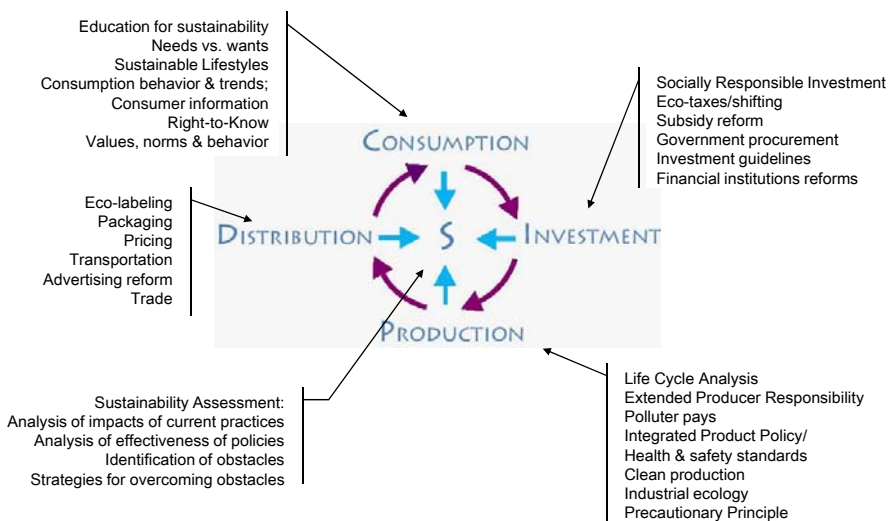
Education for sustainability
Needs vs. wants
Sustainable Lifestyles
Consumption behavior & trends;
Consumer information
Right-to-Know
Values, norms & behavior

Socially Responsible Investment
Eco-taxes/shifting
Subsidy reform
Government procurement
Investment guidelines
Financial institutions reforms

CONSUMPTION

Eco-labeling
Packaging
Pricing
Transportation
Advertising reform
Trade

DISTRIBUTION

S

INVESTMENT

PRODUCTION

Sustainability Assessment:
Analysis of impacts of current practices
Analysis of effectiveness of policies
Identification of obstacles
Strategies for overcoming obstacles

Life Cycle Analysis
Extended Producer Responsibility
Polluter pays
Integrated Product Policy/
Health & safety standards
Clean production
Industrial ecology
Precautionary Principle